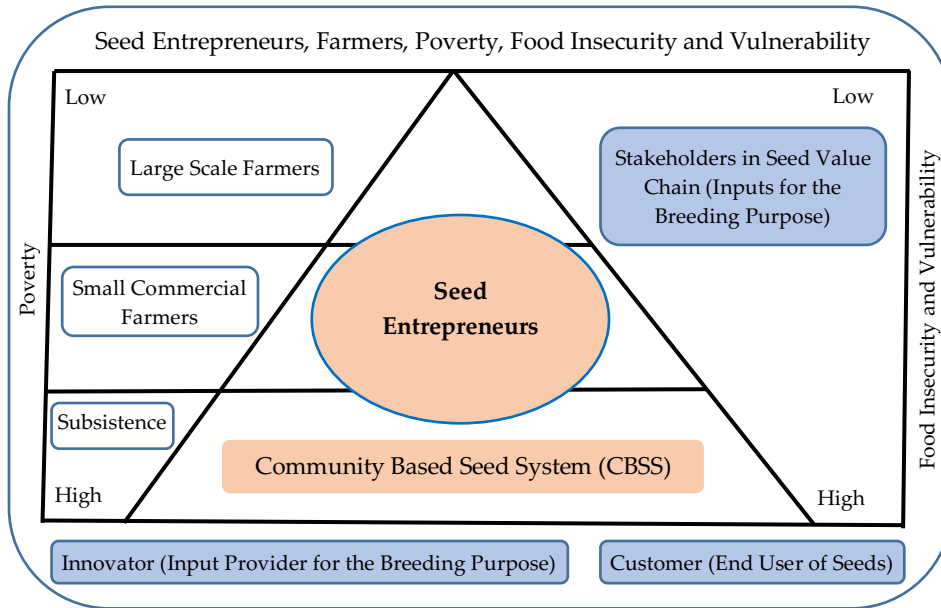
Seed Entrepreneurs, Farmers, Poverty, Food Insecurity and Vulnerability

Low

Low

Large Scale Farmers

Stakeholders in Seed Value Chain (Inputs for the Breeding Purpose)

Poverty

Food Insecurity and Vulnerability

Small Commercial Farmers

Seed Entrepreneurs

Subsistence

Community Based Seed System (CBSS)

High

High

Innovator (Input Provider for the Breeding Purpose)

Customer (End User of Seeds)